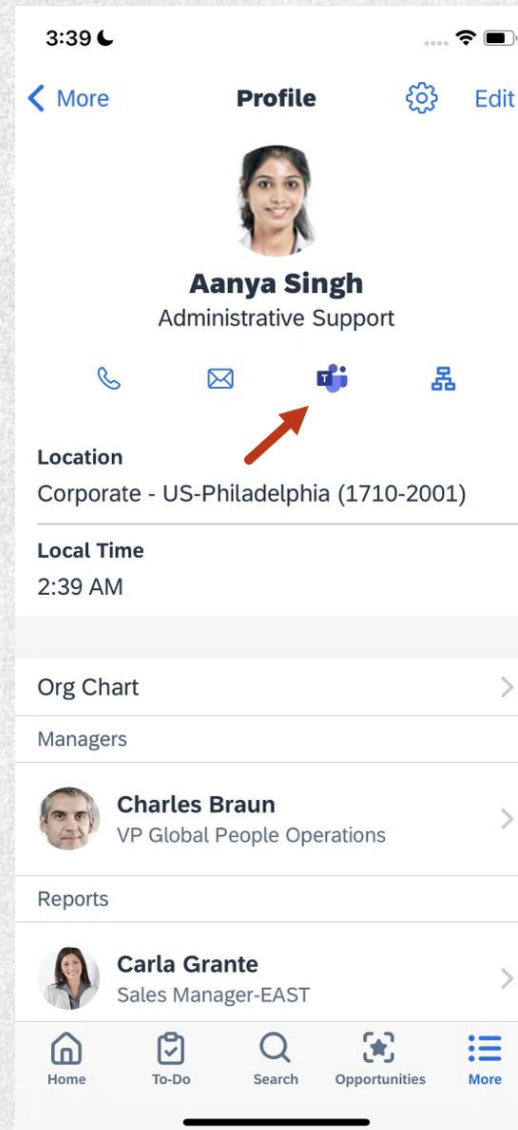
3:39

More

Profile

Edit

Aanya Singh
Administrative Support

Location
Corporate - US-Philadelphia (1710-2001)

Local Time
2:39 AM

Org Chart

Managers

Charles Braun
VP Global People Operations

Reports

Carla Grante
Sales Manager-EAST

Home
To-Do
Search
Opportunities
More